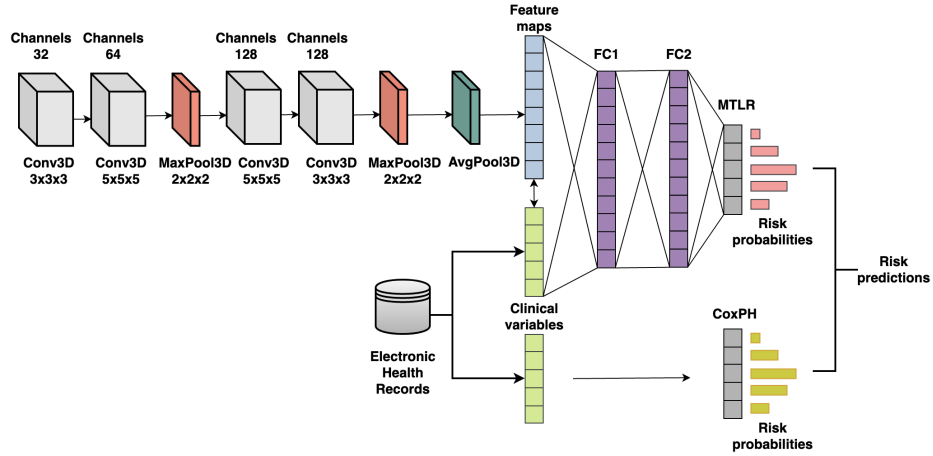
Channels 32

Channels 64

Channels 128

Channels 128

Feature maps

FC1

FC2

MTLR

Conv3D 3x3x3

Conv3D 5x5x5

MaxPool3D 2x2x2

Conv3D 5x5x5

Conv3D 3x3x3

MaxPool3D 2x2x2

AvgPool3D

Risk probabilities

Risk predictions

Clinical variables

Electronic Health Records

CoxPH

Risk probabilities